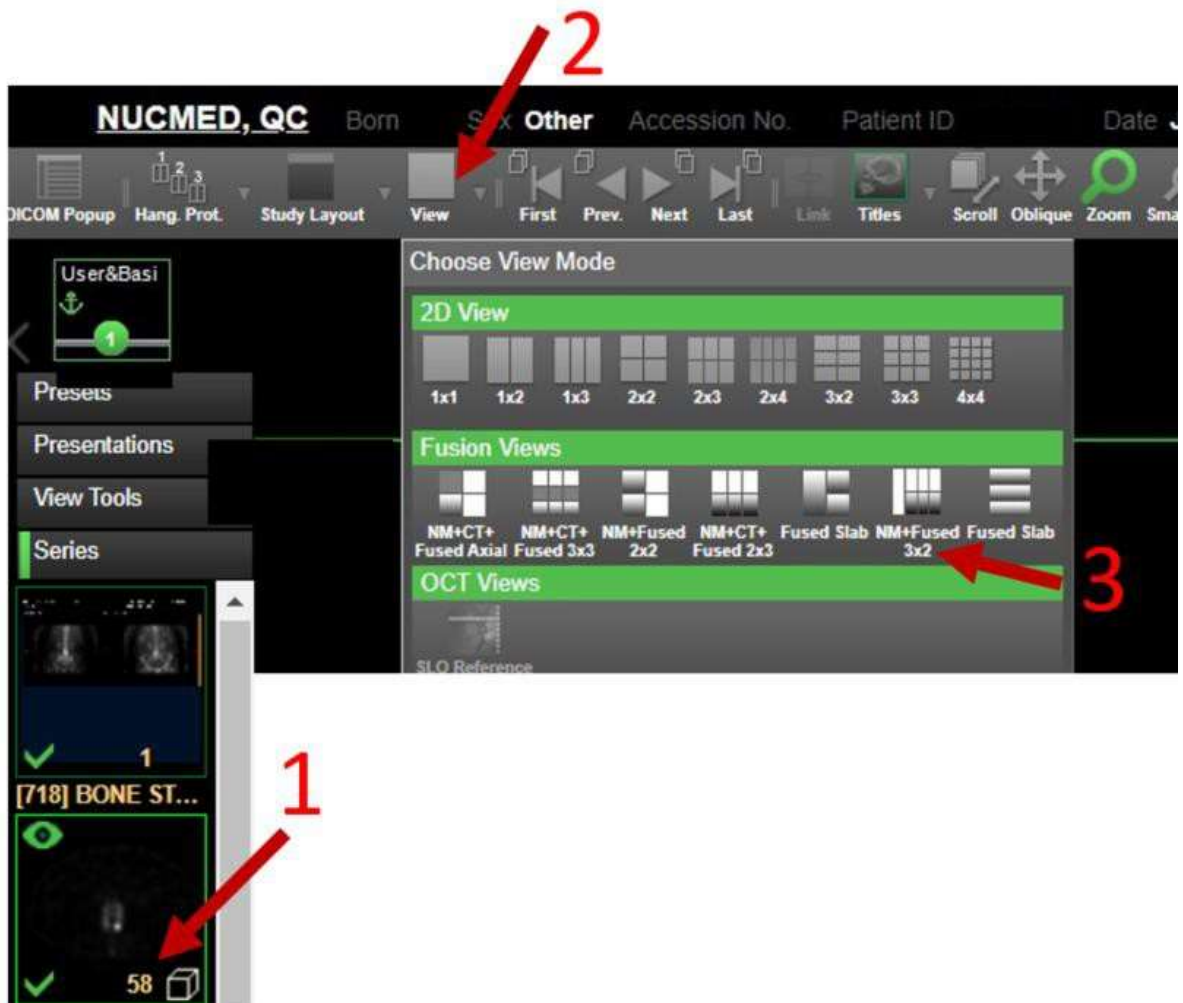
2

NUCMED, QC Born S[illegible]x Other Accession No. Patient ID Date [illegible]

DICOM Popup Hang. Prot. Study Layout View First Prev. Next Last Link Titles Scroll Oblique Zoom Sma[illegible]

User&Basi

1

Presets

Presentations

View Tools

Series

Choose View Mode

2D View

1x1 1x2 1x3 2x2 2x3 2x4 3x2 3x3 4x4

Fusion Views

NM+CT+ Fused Axial NM+CT+ Fused 3x3 NM+Fused 2x2 NM+CT+ Fused 2x3 Fused Slab NM+Fused 3x2 Fused Slab

3

OCT Views

SLO Reference

1

[718] BONE ST...

1

58